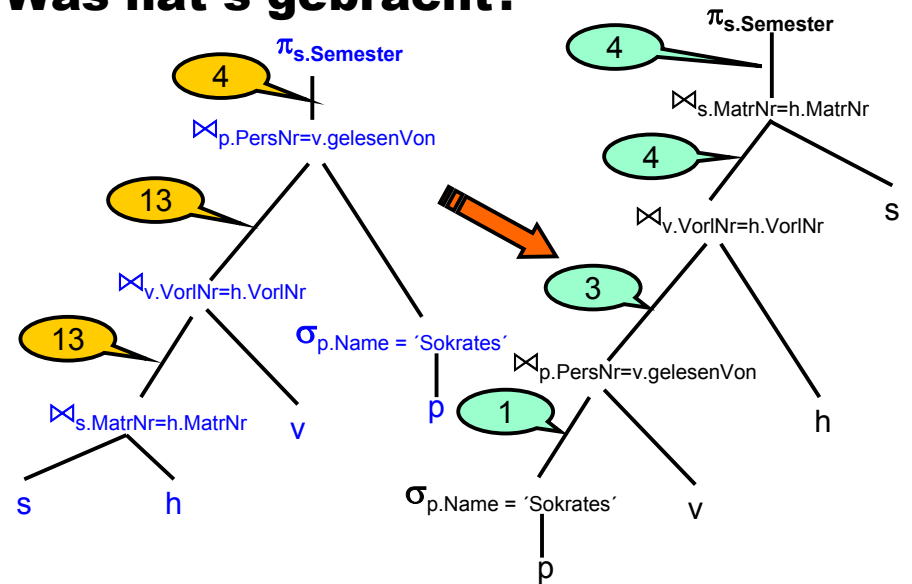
Was hat's gebracht?

$\pi_{s.Semester}$

4

$\bowtie_{p.PersNr=v.gelesenVon}$

13

$\bowtie_{v.VorlNr=h.VorlNr}$

13

$\sigma_{p.Name = ´Sokrates´}$

$\bowtie_{s.MatrNr=h.MatrNr}$

v

p

s

h

$\pi_{s.Semester}$

4

$\bowtie_{s.MatrNr=h.MatrNr}$

4

s

$\bowtie_{v.VorlNr=h.VorlNr}$

3

$\bowtie_{p.PersNr=v.gelesenVon}$

1

h

$\sigma_{p.Name = ´Sokrates´}$

v

p